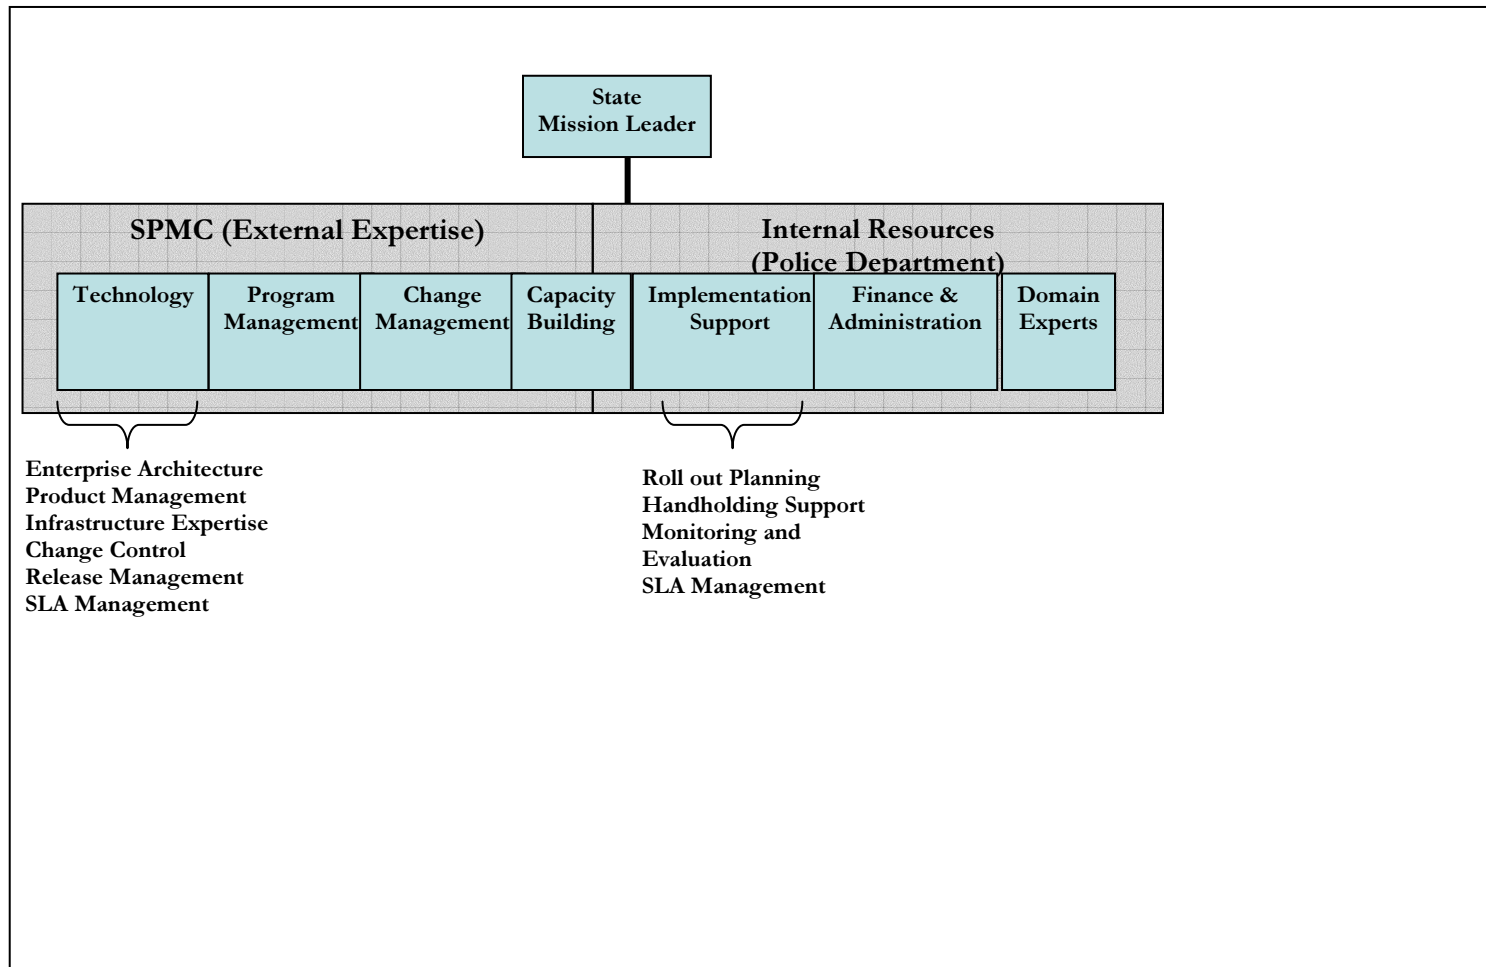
State
Mission Leader

SPMC (External Expertise)

Internal Resources
(Police Department)

Technology

Program Management

Change Management

Capacity Building

Implementation Support

Finance & Administration

Domain Experts

Enterprise Architecture
Product Management
Infrastructure Expertise
Change Control
Release Management
SLA Management

Roll out Planning
Handholding Support
Monitoring and Evaluation
SLA Management